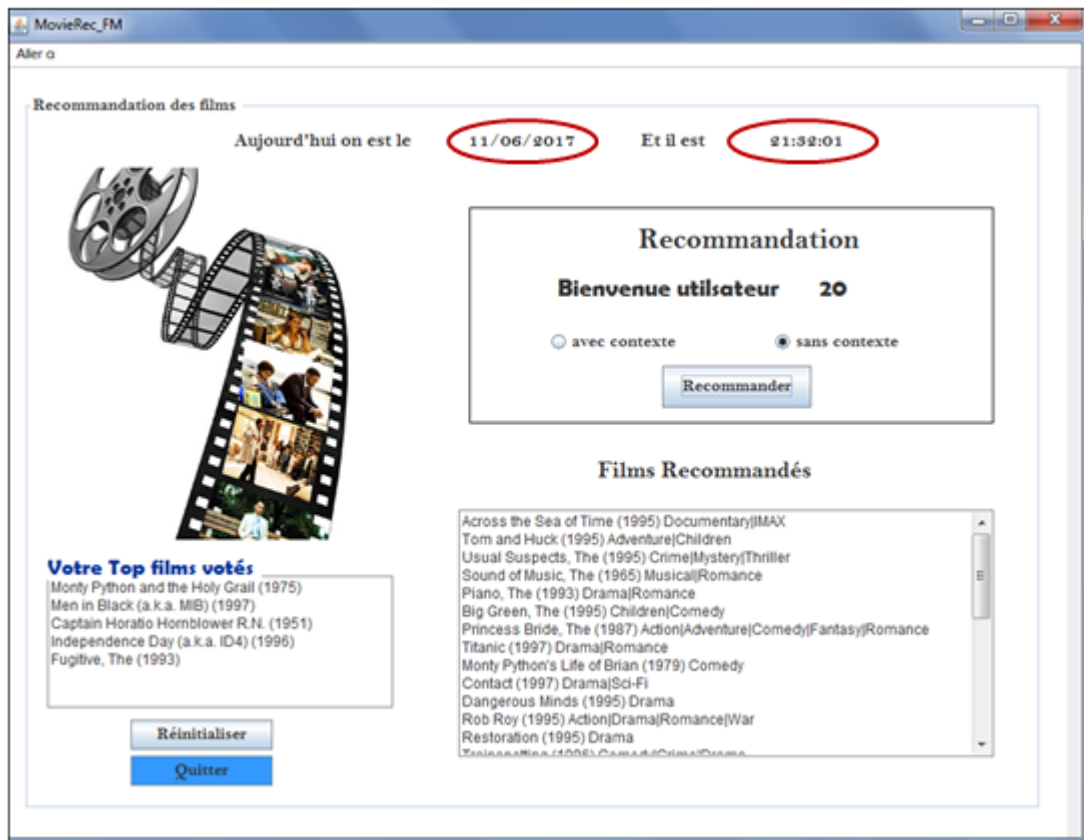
MovieRec_FM

Aller à

Recommandation des films

Aujourd'hui on est le 11/06/2017 Et il est 21:32:01

Recommandation

Bienvenue utilsateur 20

avec contexte sans contexte

Recommander

Films Recommandés

Across the Sea of Time (1995) Documentary|IMAX
Tom and Huck (1995) Adventure|Children
Usual Suspects, The (1995) Crime|Mystery|Thriller
Sound of Music, The (1965) Musical|Romance
Piano, The (1993) Drama|Romance
Big Green, The (1995) Children|Comedy
Princess Bride, The (1987) Action|Adventure|Comedy|Fantasy|Romance
Titanic (1997) Drama|Romance
Monty Python's Life of Brian (1979) Comedy
Contact (1997) Drama|Sci-Fi
Dangerous Minds (1995) Drama
Rob Roy (1995) Action|Drama|Romance|War
Restoration (1995) Drama
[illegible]

Votre Top films votés
Monty Python and the Holy Grail (1975)
Men in Black (a.k.a. MIB) (1997)
Captain Horatio Hornblower R.N. (1951)
Independence Day (a.k.a. ID4) (1996)
Fugitive, The (1993)

Réinitialiser

Quitter